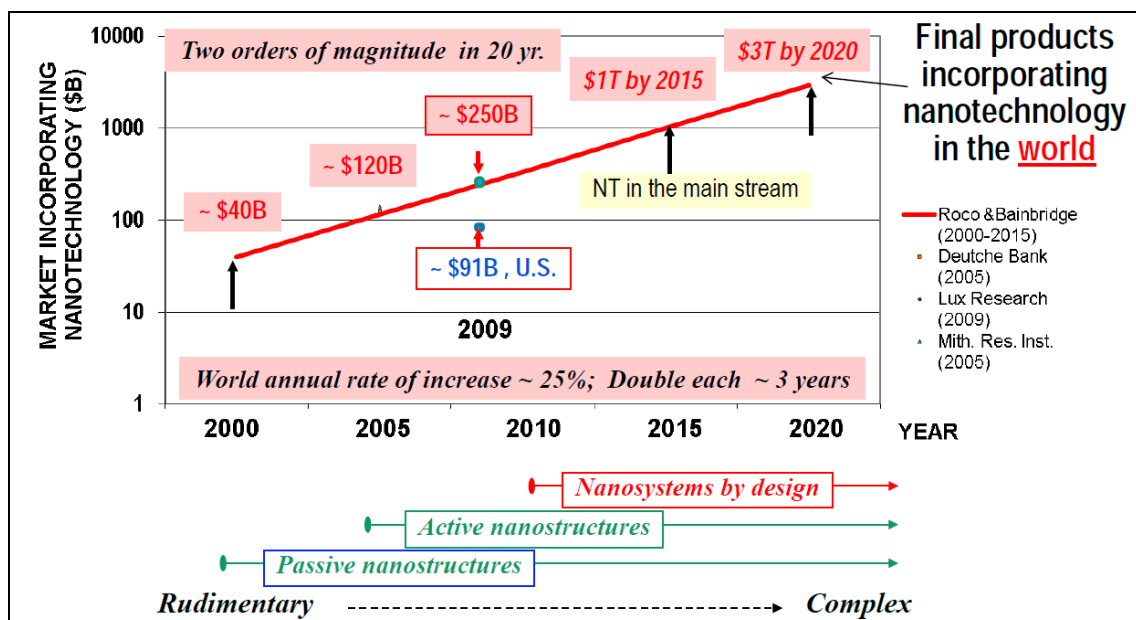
MARKET INCORPORATING NANOTECHNOLOGY ($B)

10000
1000
100
10
1

Two orders of magnitude in 20 yr.

$3T by 2020

$1T by 2015

~ $250B

~ $120B

~ $40B

NT in the main stream

~ $91B , U.S.

2009

World annual rate of increase ~ 25%; Double each ~ 3 years

2000 2005 2010 2015 2020 YEAR

Final products incorporating nanotechnology in the world

Roco&Bainbridge (2000-2015)
Deutche Bank (2005)
Lux Research (2009)
Mith. Res. Inst. (2005)

Nanosystems by design

Active nanostructures

Passive nanostructures

Rudimentary Complex